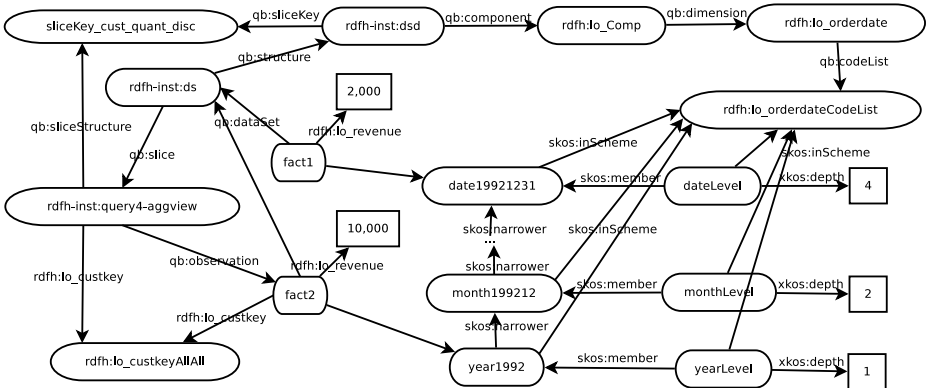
sliceKey_cust_quant_disc
qb:sliceKey
rdfh-inst:dsd
qb:component
rdfh:lo_Comp
qb:dimension
rdfh:lo_orderdate
qb:structure
rdfh-inst:ds
2,000
qb:codeList
rdfh:lo_orderdateCodeList
qb:sliceStructure
qb:dataSet
rdfh:lo_revenue
skos:inScheme
skos:inScheme
qb:slice
fact1
date19921231
skos:member
dateLevel
skos:depth
4
rdfh-inst:query4-aggview
10,000
skos:narrower
...
skos:inScheme
rdfh:lo_custkey
qb:observation
rdfh:lo_revenue
skos:narrower
fact2
month199212
skos:member
monthLevel
skos:depth
2
rdfh:lo_custkey
skos:narrower
rdfh:lo_custkeyAllAll
year1992
skos:member
yearLevel
skos:depth
1